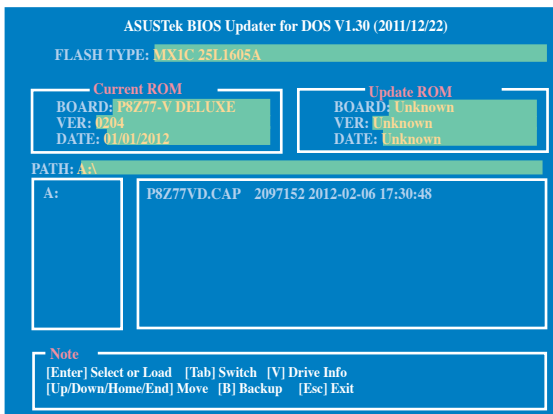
ASUSTek BIOS Updater for DOS V1.30 (2011/12/22)

FLASH TYPE: MX1C 25L1605A

Current ROM
BOARD: P8Z77-V DELUXE
VER: 0204
DATE: 01/01/2012

Update ROM
BOARD: Unknown
VER: Unknown
DATE: Unknown

PATH: A:\

A:

P8Z77VD.CAP 2097152 2012-02-06 17:30:48

Note
[Enter] Select or Load [Tab] Switch [V] Drive Info
[Up/Down/Home/End] Move [B] Backup [Esc] Exit